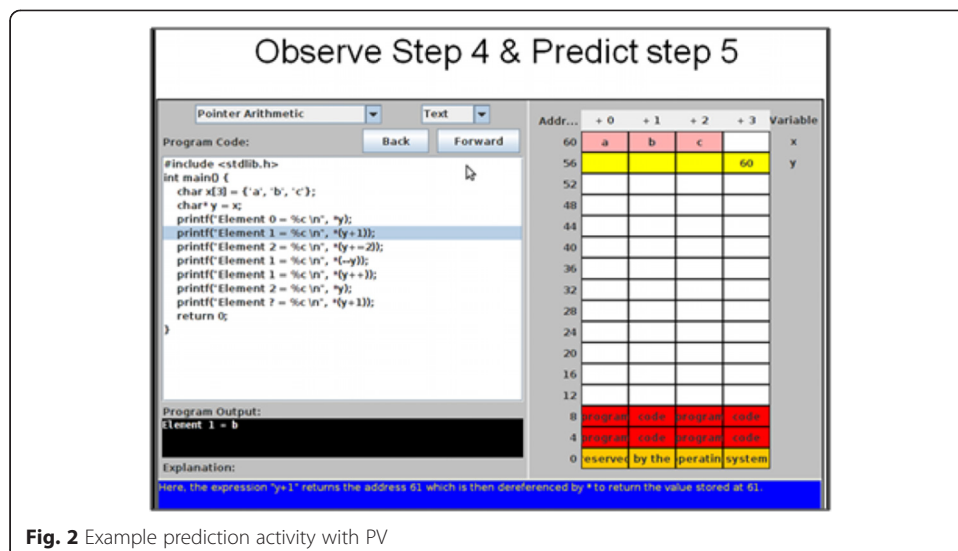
Observe Step 4 & Predict step 5

Pointer Arithmetic
Text
Program Code:
Back
Forward

#include <stdlib.h>
int main() {
char x[3] = {'a', 'b', 'c'};
char* y = x;
printf("Element 0 = %c \n", *y);
printf("Element 1 = %c \n", *(y+1));
printf("Element 2 = %c \n", *(y+=2));
printf("Element 1 = %c \n", *(--y));
printf("Element 1 = %c \n", *(y++));
printf("Element 2 = %c \n", *y);
printf("Element ? = %c \n", *(y+1));
return 0;
}

Program Output:
Element 1 = b

Explanation:

| Addr... | + 0 | + 1 | + 2 | + 3 | Variable |
|---|---|---|---|---|---|
| 60 | a | b | c | | x |
| 56 | | | | 60 | y |
| 52 | | | | | |
| 48 | | | | | |
| 44 | | | | | |
| 40 | | | | | |
| 36 | | | | | |
| 32 | | | | | |
| 28 | | | | | |
| 24 | | | | | |
| 20 | | | | | |
| 16 | | | | | |
| 12 | | | | | |
| 8 | program | code | program | code | |
| 4 | program | code | program | code | |
| 0 | eserved | by the | peratin | system | |

Here, the expression "y+1" returns the address 61 which is then dereferenced by * to return the value stored at 61.

Fig. 2 Example prediction activity with PV